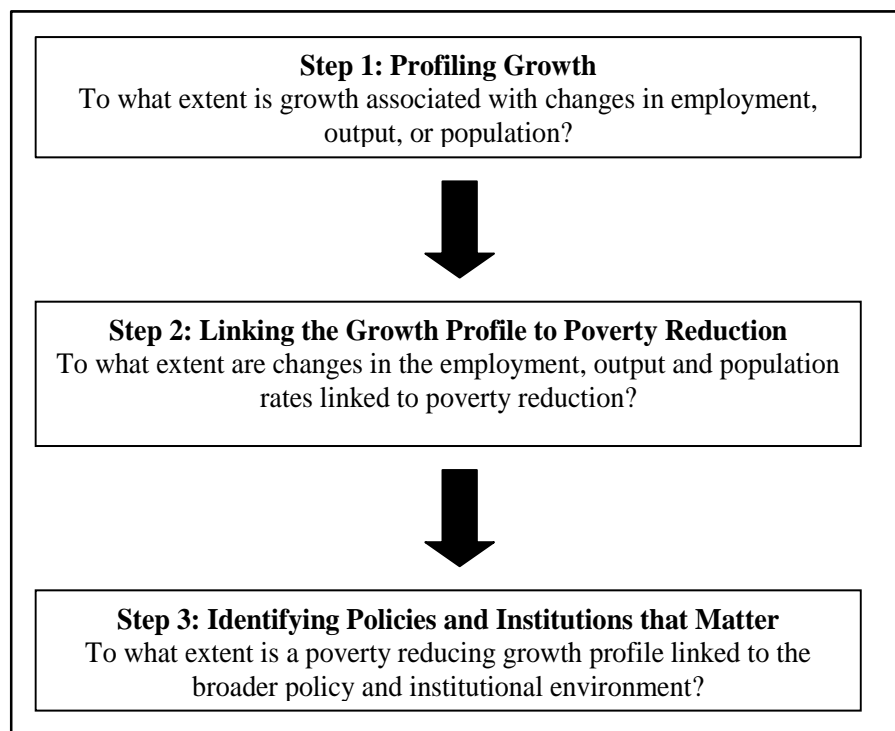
**Step 1: Profiling Growth**
To what extent is growth associated with changes in employment, output, or population?

**Step 2: Linking the Growth Profile to Poverty Reduction**
To what extent are changes in the employment, output and population rates linked to poverty reduction?

**Step 3: Identifying Policies and Institutions that Matter**
To what extent is a poverty reducing growth profile linked to the broader policy and institutional environment?